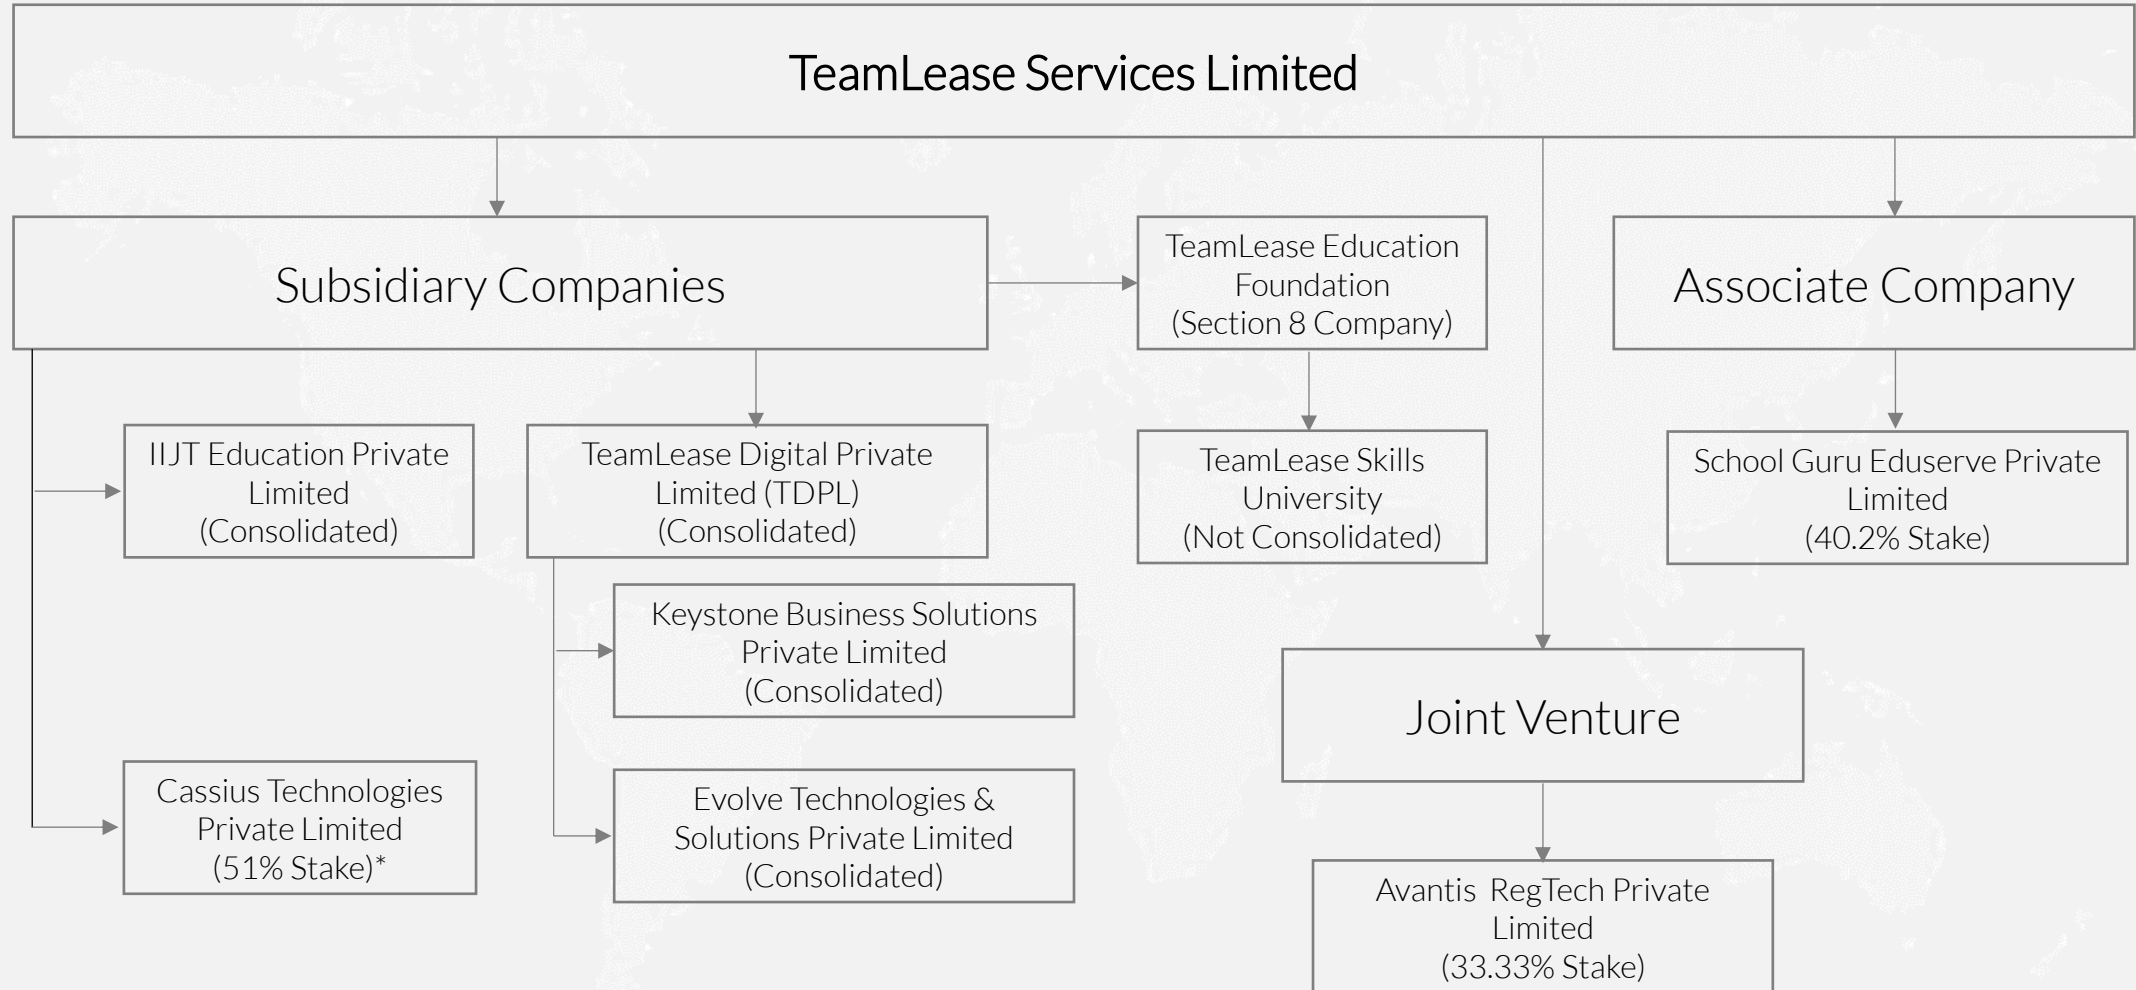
TeamLease Services Limited

Subsidiary Companies

TeamLease Education Foundation (Section 8 Company)

Associate Company

IIJT Education Private Limited (Consolidated)

TeamLease Digital Private Limited (TDPL) (Consolidated)

TeamLease Skills University (Not Consolidated)

School Guru Eduserve Private Limited (40.2% Stake)

Keystone Business Solutions Private Limited (Consolidated)

Joint Venture

Cassius Technologies Private Limited (51% Stake)*

Evolve Technologies & Solutions Private Limited (Consolidated)

Avantis RegTech Private Limited (33.33% Stake)